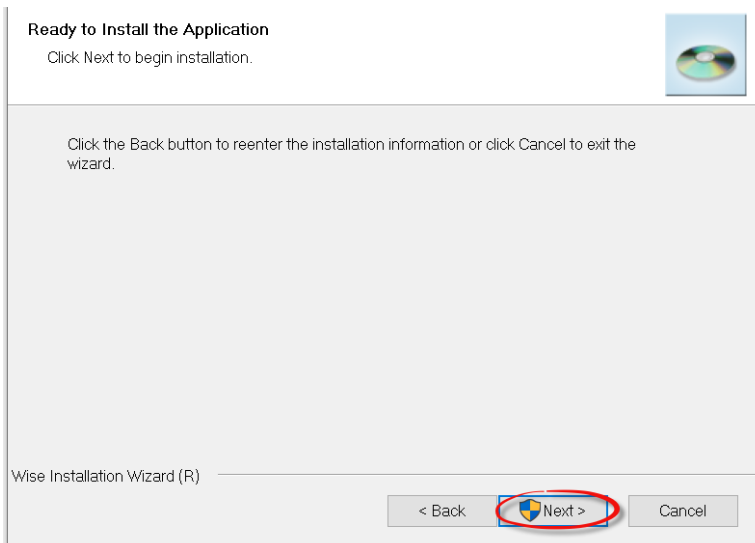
Ready to Install the Application

Click Next to begin installation.

Click the Back button to reenter the installation information or click Cancel to exit the wizard.

Wise Installation Wizard (R)

< Back

Next >

Cancel